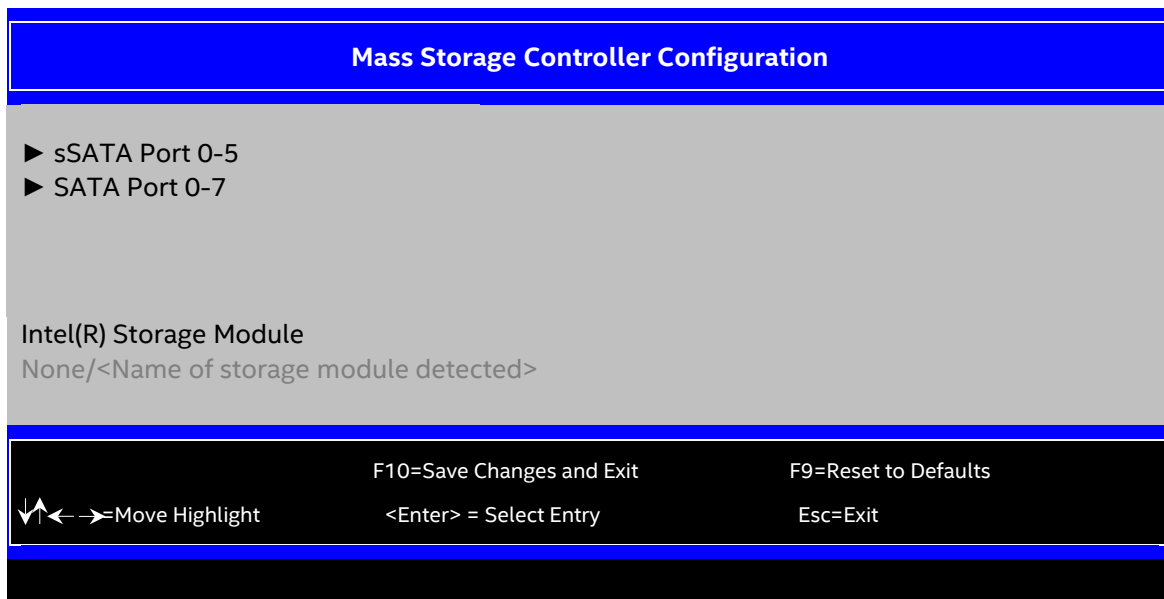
Mass Storage Controller Configuration

► sSATA Port 0-5
► SATA Port 0-7

Intel(R) Storage Module
None/<Name of storage module detected>

F10=Save Changes and Exit F9=Reset to Defaults

↓↑←→=Move Highlight <Enter> = Select Entry Esc=Exit